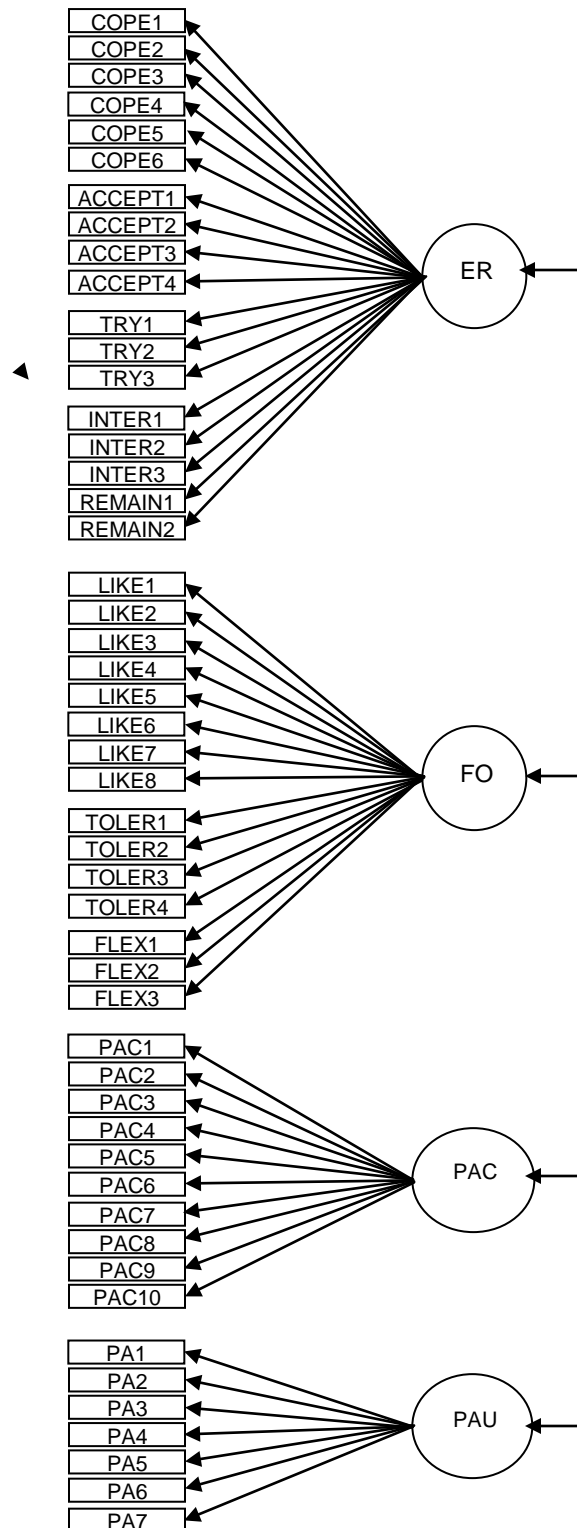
COPE1
COPE2
COPE3
COPE4
COPE5
COPE6
ACCEPT1
ACCEPT2
ACCEPT3
ACCEPT4
TRY1
TRY2
TRY3
INTER1
INTER2
INTER3
REMAIN1
REMAIN2

ER

LIKE1
LIKE2
LIKE3
LIKE4
LIKE5
LIKE6
LIKE7
LIKE8
TOLER1
TOLER2
TOLER3
TOLER4
FLEX1
FLEX2
FLEX3

FO

PAC1
PAC2
PAC3
PAC4
PAC5
PAC6
PAC7
PAC8
PAC9
PAC10

PAC

PA1
PA2
PA3
PA4
PA5
PA6
PA7

PAU